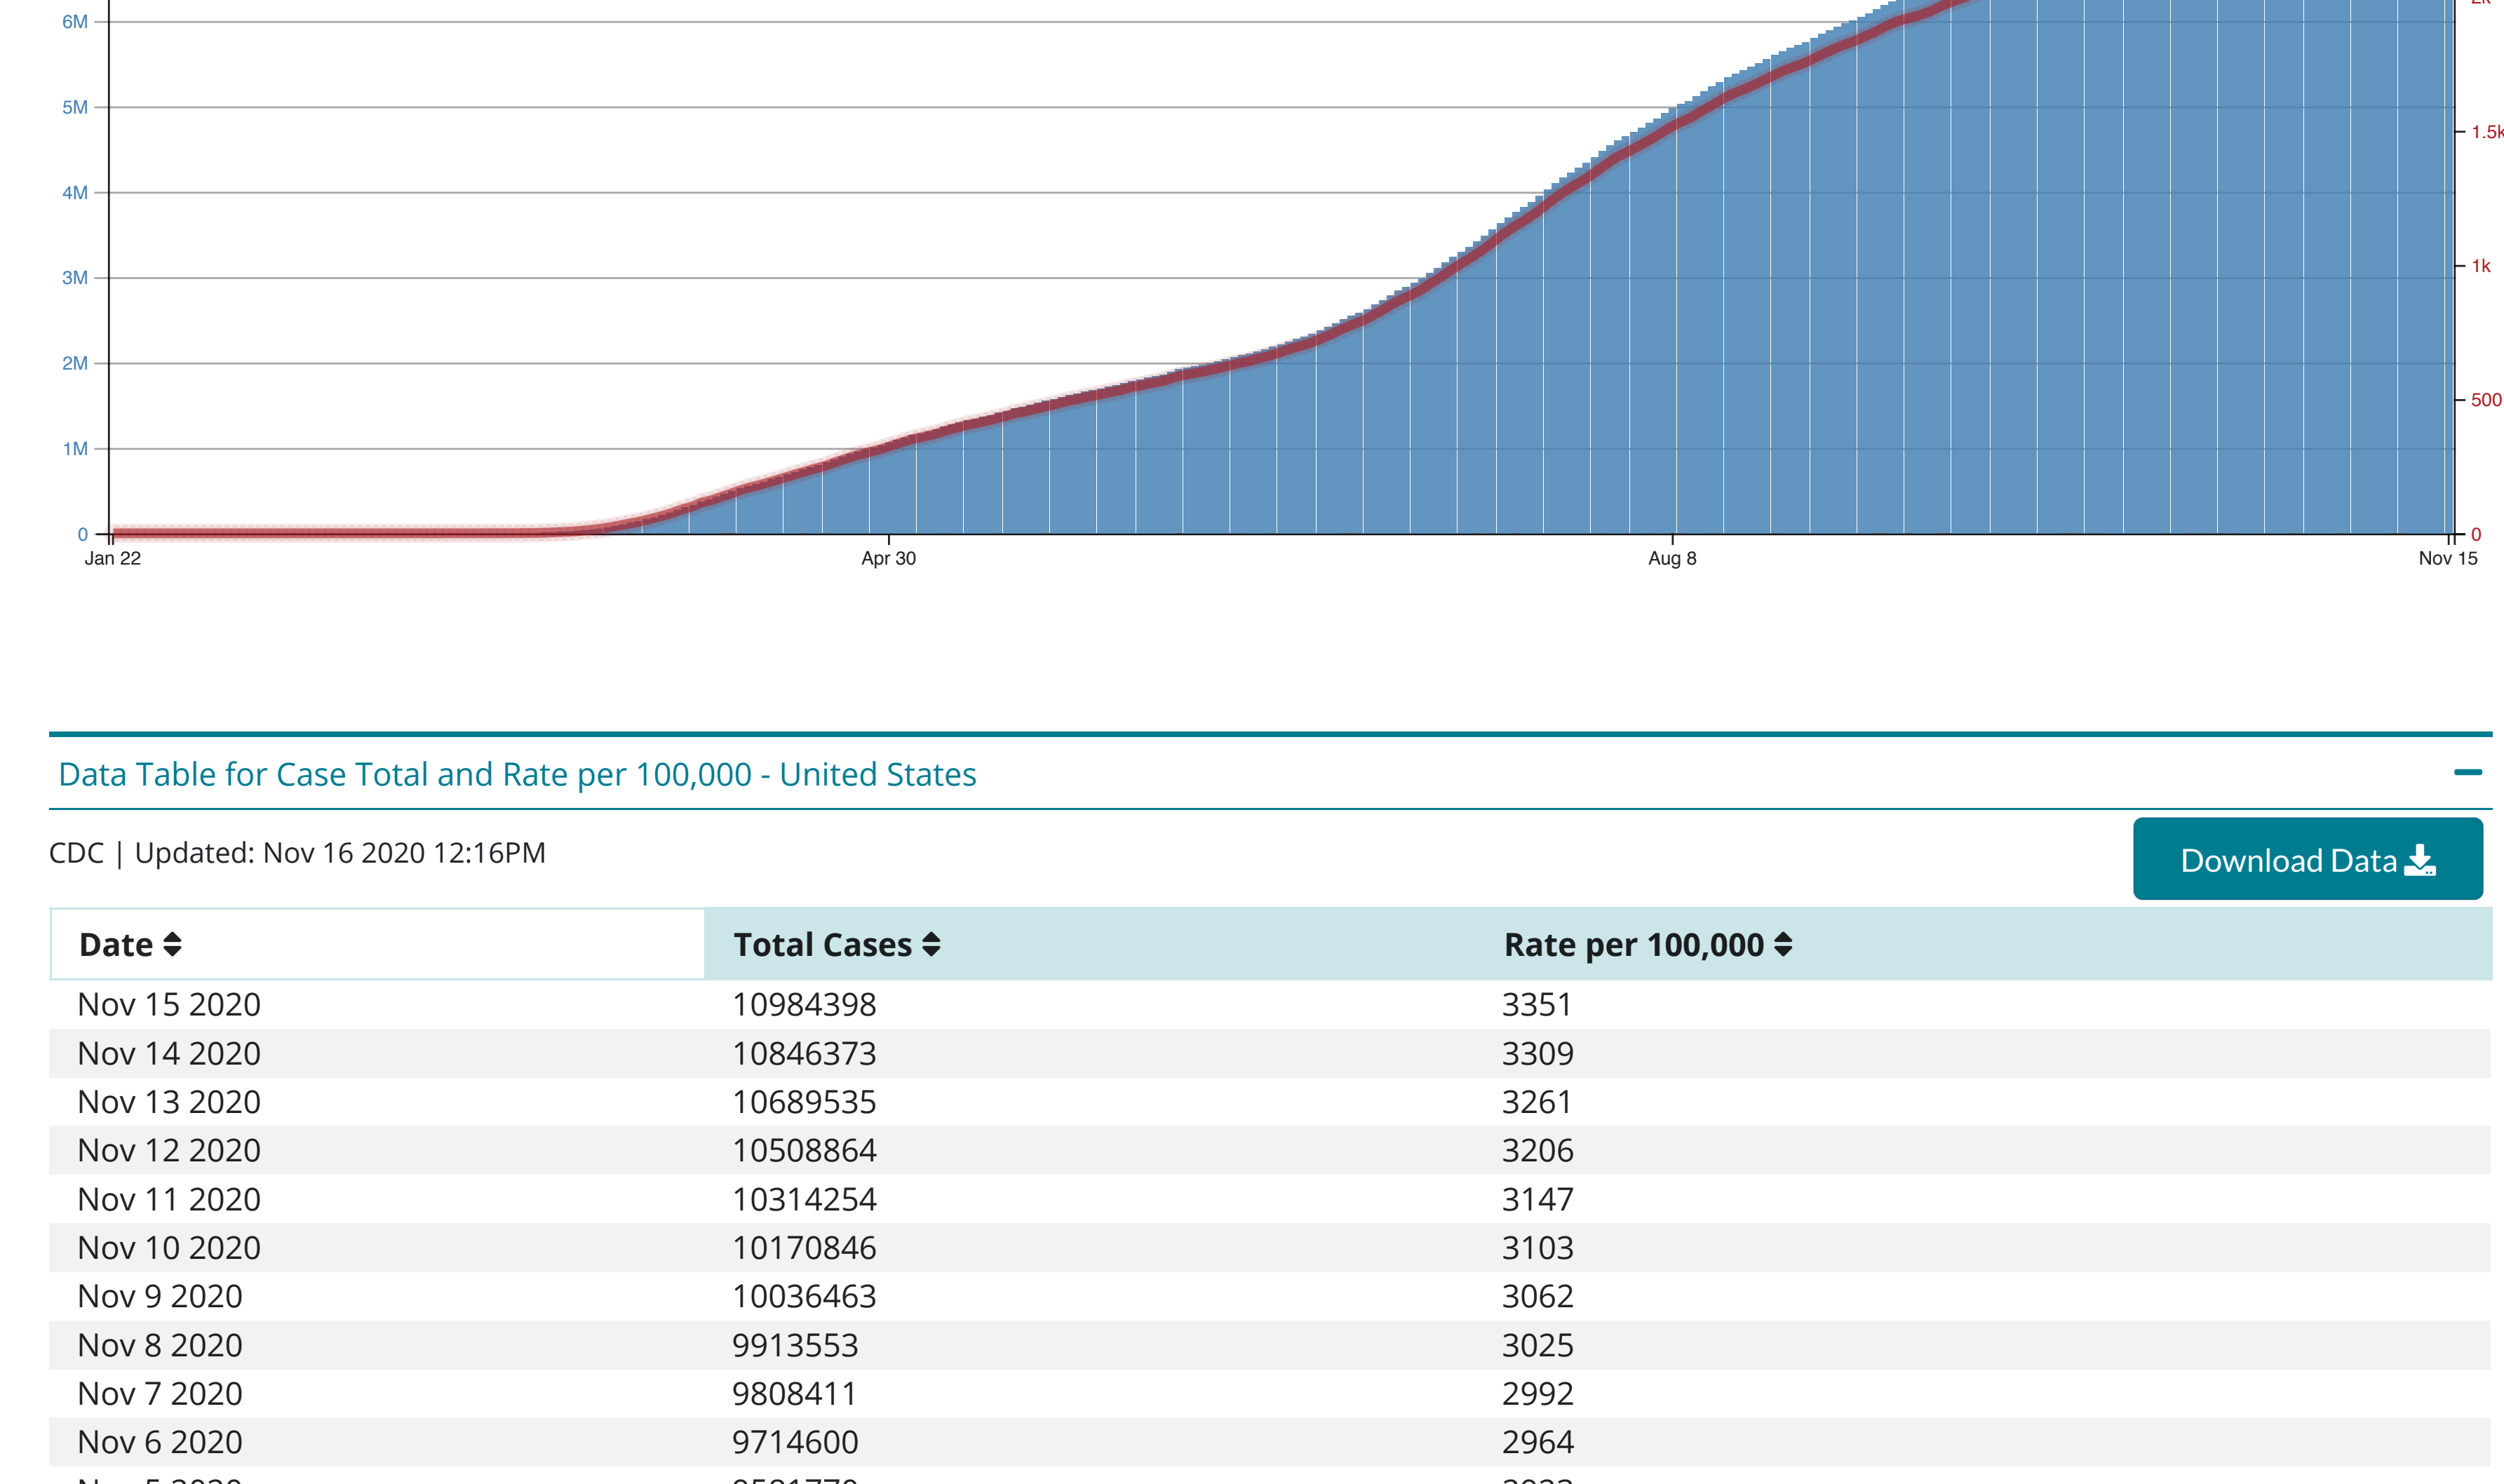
6M
5M
4M
3M
2M
1M
0
Jan 22
Apr 30
Aug 8
Nov 15
1.5k
1k
500
0

Data Table for Case Total and Rate per 100,000 - United States

CDC | Updated: Nov 16 2020 12:16PM

Download Data

| Date | Total Cases | Rate per 100,000 |
|---|---|---|
| Nov 15 2020 | 10984398 | 3351 |
| Nov 14 2020 | 10846373 | 3309 |
| Nov 13 2020 | 10689535 | 3261 |
| Nov 12 2020 | 10508864 | 3206 |
| Nov 11 2020 | 10314254 | 3147 |
| Nov 10 2020 | 10170846 | 3103 |
| Nov 9 2020 | 10036463 | 3062 |
| Nov 8 2020 | 9913553 | 3025 |
| Nov 7 2020 | 9808411 | 2992 |
| Nov 6 2020 | 9714600 | 2964 |
| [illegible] | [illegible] | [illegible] |